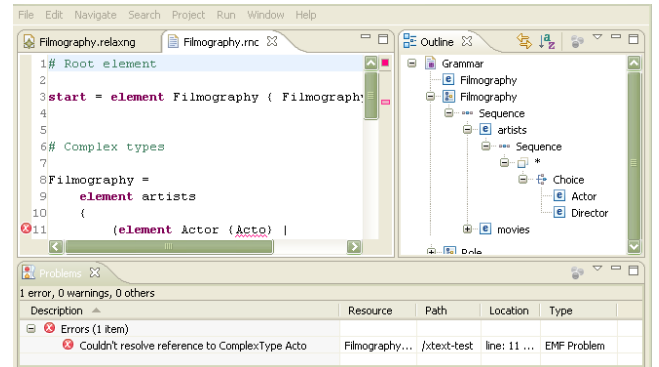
File Edit Navigate Search Project Run Window Help

Filmography.relaxng | Filmography.rnc

1 # Root element
2
3 start = element Filmography { Filmography
4
5
6 # Complex types
7
8 Filmography =
9 element artists
10 {
11 (element Actor (Acto) |

Outline

Grammar
Filmography
Filmography
Sequence
artists
Sequence
*
Choice
Actor
Director
movies
Role

Problems

1 error, 0 warnings, 0 others

| Description | Resource | Path | Location | Type |
|---|---|---|---|---|
| Errors (1 item) | | | | |
| Couldn't resolve reference to ComplexType Acto | Filmography... | /xtext-test | line: 11 ... | EMF Problem |